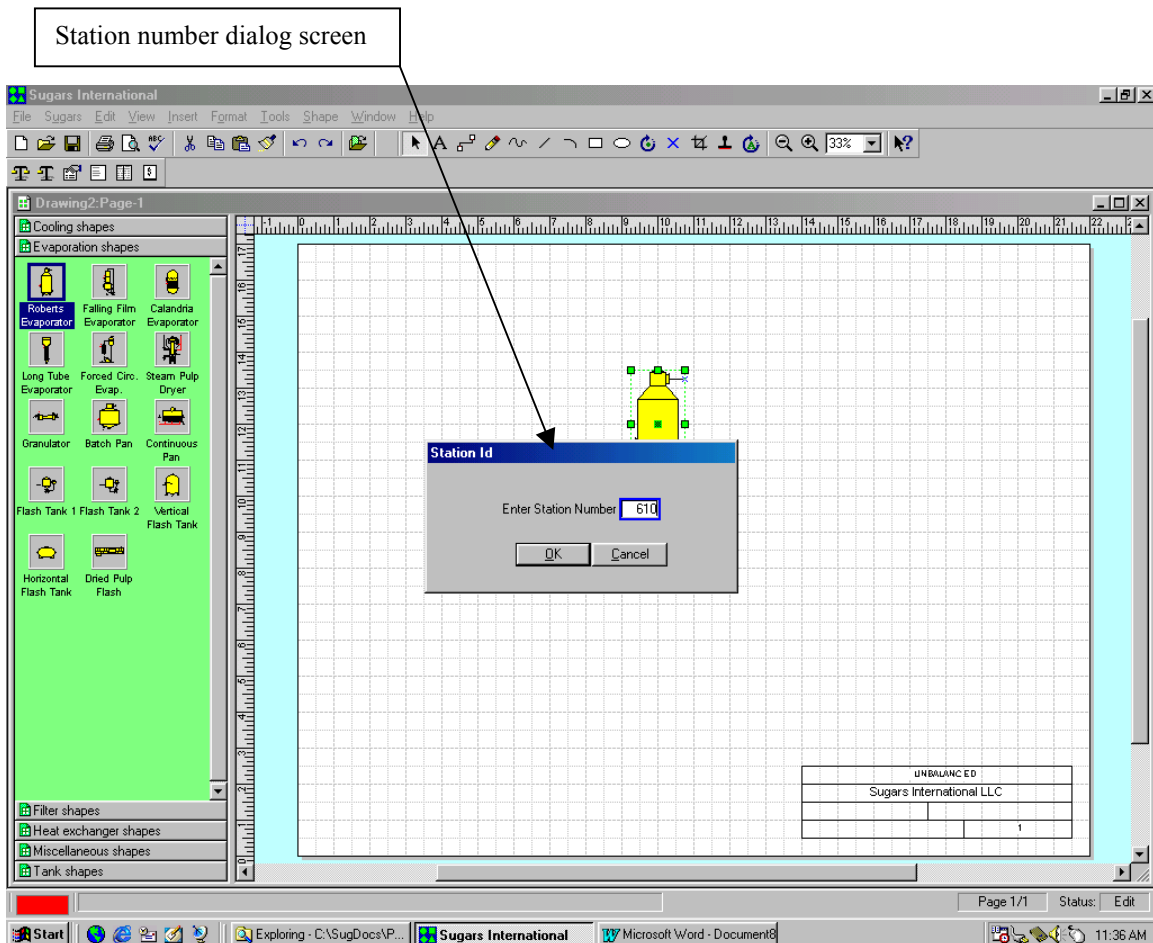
Station number dialog screen

Sugars International

File Sugars Edit View Insert Format Tools Shape Window Help

33%

Drawing2:Page-1

Cooling shapes
Evaporation shapes

Roberts Evaporator
Falling Film Evaporator
Calandria Evaporator
Long Tube Evaporator
Forced Circ. Evap.
Steam Pulp Dryer
Granulator
Batch Pan
Continuous Pan
Flash Tank 1
Flash Tank 2
Vertical Flash Tank
Horizontal Flash Tank
Dried Pulp Flash

Filter shapes
Heat exchanger shapes
Miscellaneous shapes
Tank shapes

Station Id

Enter Station Number 610

OK Cancel

UNBALANCED
Sugars International LLC
1

Page 1/1 Status: Edit

Start
Exploring - C:\SugDocs\P...
Sugars International
Microsoft Word - Document8
11:36 AM